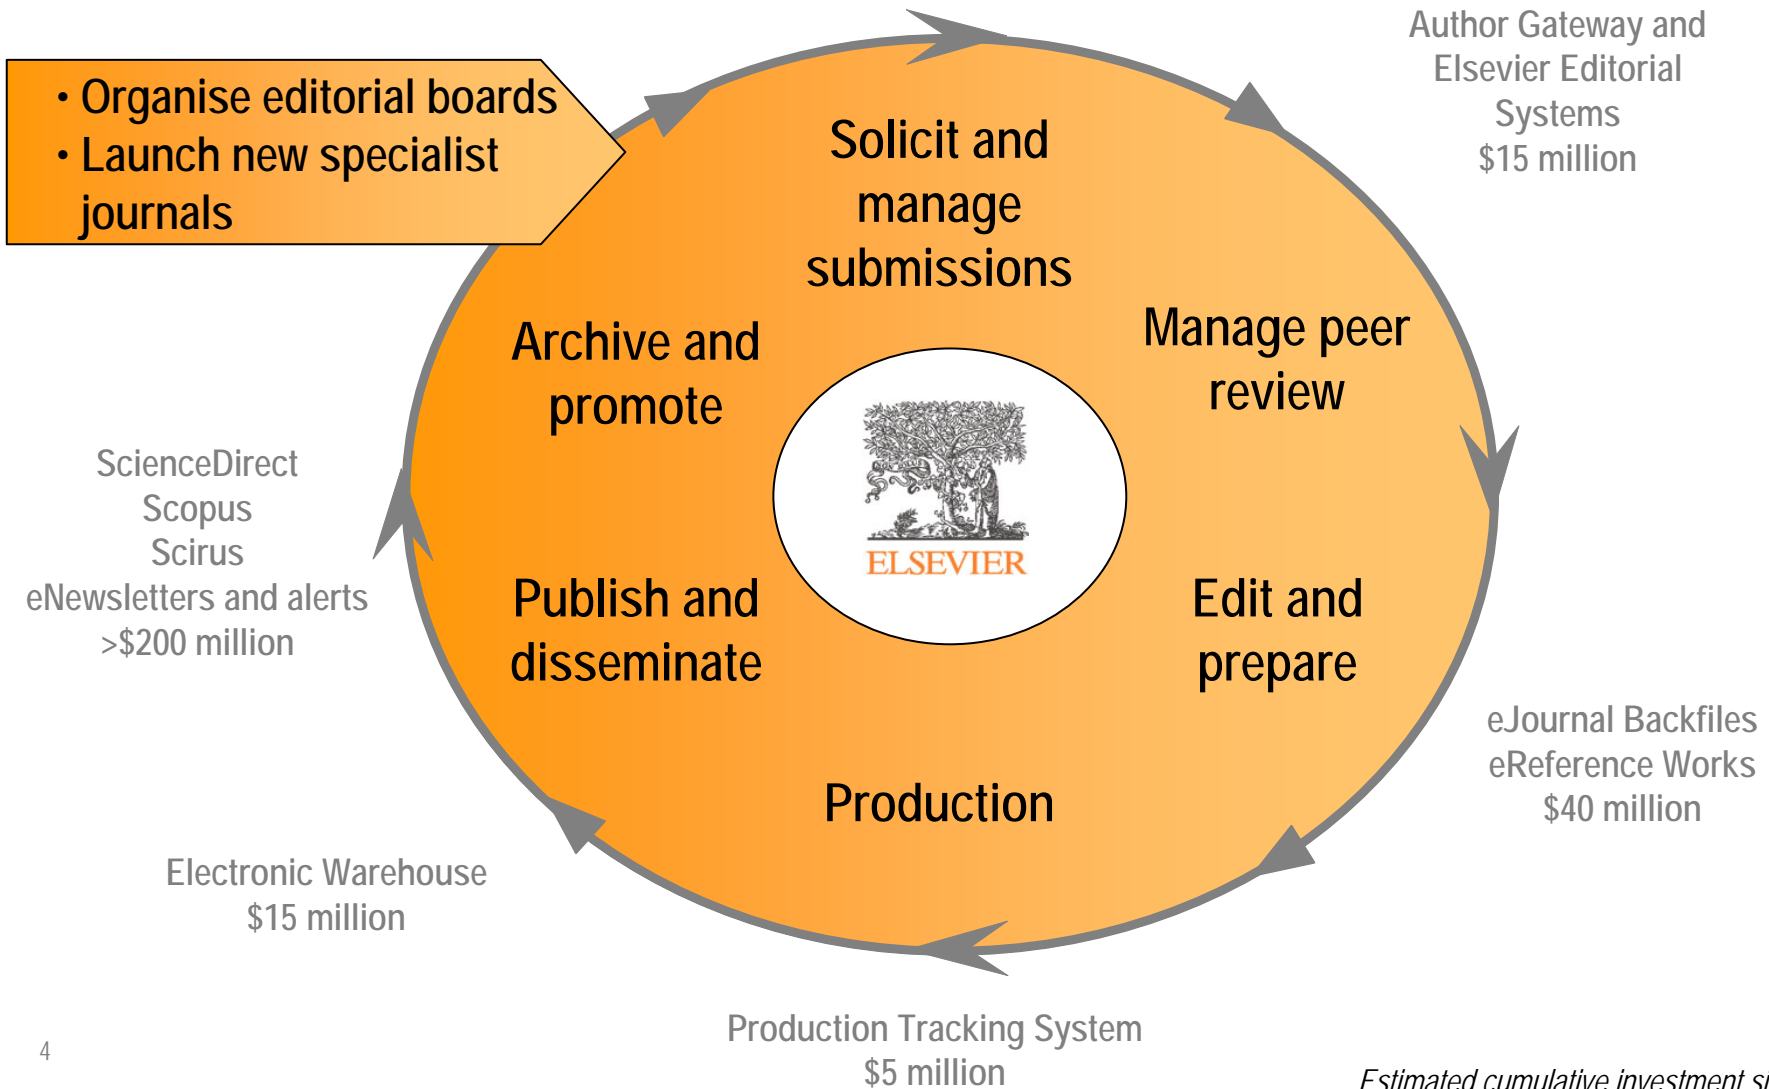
• Organise editorial boards
• Launch new specialist journals

Solicit and manage submissions

Author Gateway and Elsevier Editorial Systems
$15 million

Manage peer review

Archive and promote

ELSEVIER

ScienceDirect
Scopus
Scirus
eNewsletters and alerts
>$200 million

Publish and disseminate

Edit and prepare

eJournal Backfiles
eReference Works
$40 million

Production

Electronic Warehouse
$15 million

Production Tracking System
$5 million

4

Estimated cumulative investment s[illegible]